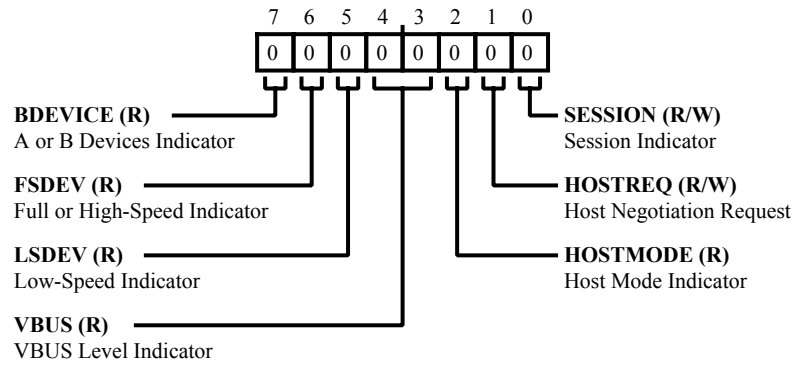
| 7 | 6 | 5 | 4 | 3 | 2 | 1 | 0 |
|---|---|---|---|---|---|---|---|
| 0 | 0 | 0 | 0 | 0 | 0 | 0 | 0 |

**BDEVICE (R)**
A or B Devices Indicator

**FSDEV (R)**
Full or High-Speed Indicator

**LSDEV (R)**
Low-Speed Indicator

**VBUS (R)**
VBUS Level Indicator

**SESSION (R/W)**
Session Indicator

**HOSTREQ (R/W)**
Host Negotiation Request

**HOSTMODE (R)**
Host Mode Indicator